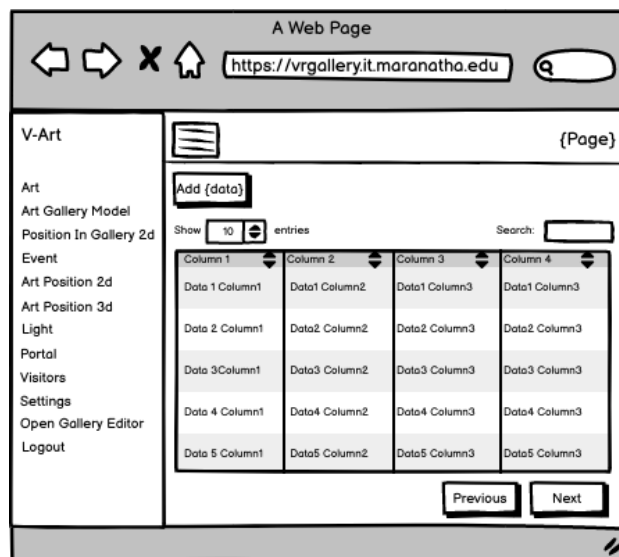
A Web Page

https://vrgallery.it.maranatha.edu

V-Art

Art
Art Gallery Model
Position In Gallery 2d
Event
Art Position 2d
Art Position 3d
Light
Portal
Visitors
Settings
Open Gallery Editor
Logout

{Page}

Add {data}

Show 10 entries

Search:

| Column 1 | Column 2 | Column 3 | Column 4 |
|---|---|---|---|
| Data 1 Column1 | Data1 Column2 | Data1 Column3 | Data1 Column3 |
| Data 2 Column1 | Data2 Column2 | Data2 Column3 | Data2 Column3 |
| Data 3Column1 | Data3 Column2 | Data3 Column3 | Data3 Column3 |
| Data 4 Column1 | Data4 Column2 | Data4 Column3 | Data4 Column3 |
| Data 5 Column1 | Data5 Column2 | Data5 Column3 | Data5 Column3 |

Previous
Next